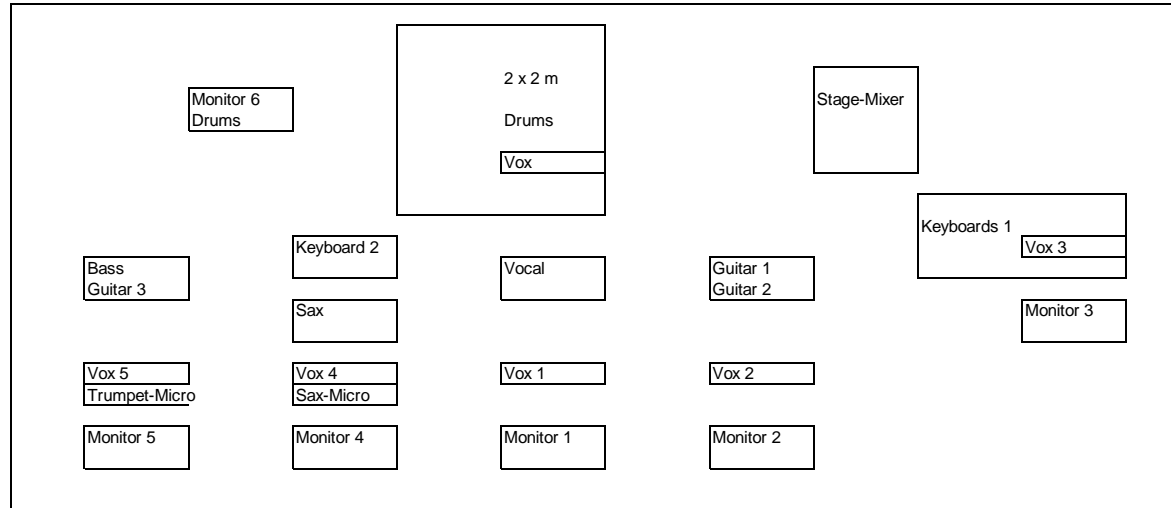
2 x 2 m

Drums

Vox

Monitor 6
Drums

Stage-Mixer

Keyboards 1

Vox 3

Keyboard 2

Bass
Guitar 3

Vocal

Guitar 1
Guitar 2

Monitor 3

Sax

Vox 5
Trumpet-Micro

Vox 4
Sax-Micro

Vox 1

Vox 2

Monitor 5

Monitor 4

Monitor 1

Monitor 2